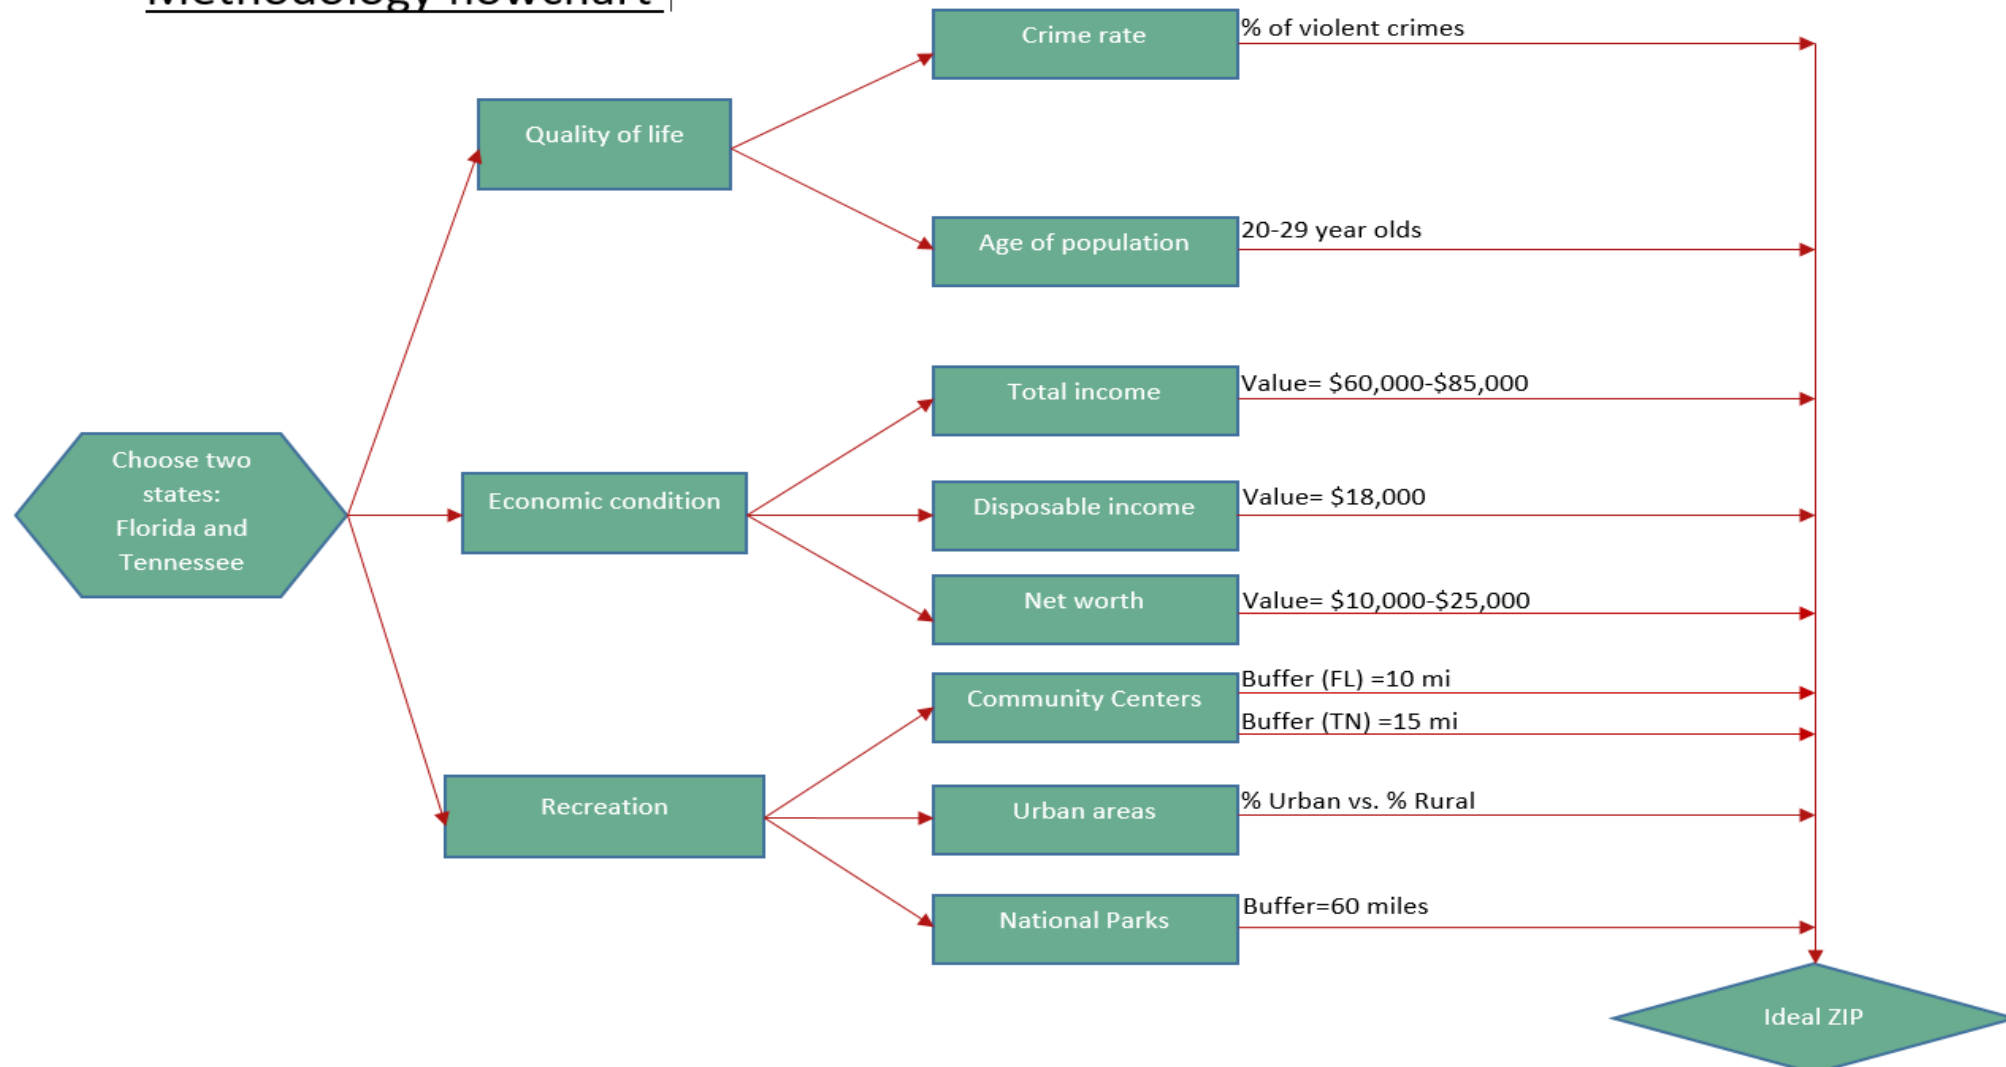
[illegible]

Choose two states: Florida and Tennessee

Quality of life

Economic condition

Recreation

Crime rate

% of violent crimes

Age of population

20-29 year olds

Total income

Value= $60,000-$85,000

Disposable income

Value= $18,000

Net worth

Value= $10,000-$25,000

Community Centers

Buffer (FL) =10 mi

Buffer (TN) =15 mi

Urban areas

% Urban vs. % Rural

National Parks

Buffer=60 miles

Ideal ZIP